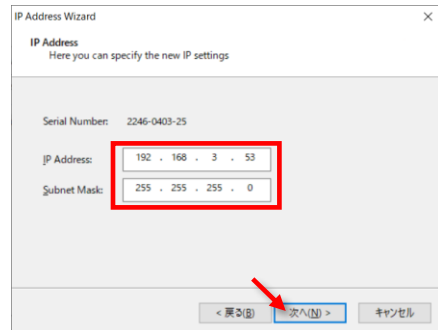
IP Address Wizard

×

IP Address
Here you can specify the new IP settings

Serial Number: 2246-0403-25

IP Address: 192 . 168 . 3 . 53

Subnet Mask: 255 . 255 . 255 . 0

< 戻る(B)

次へ(N) >

キャンセル